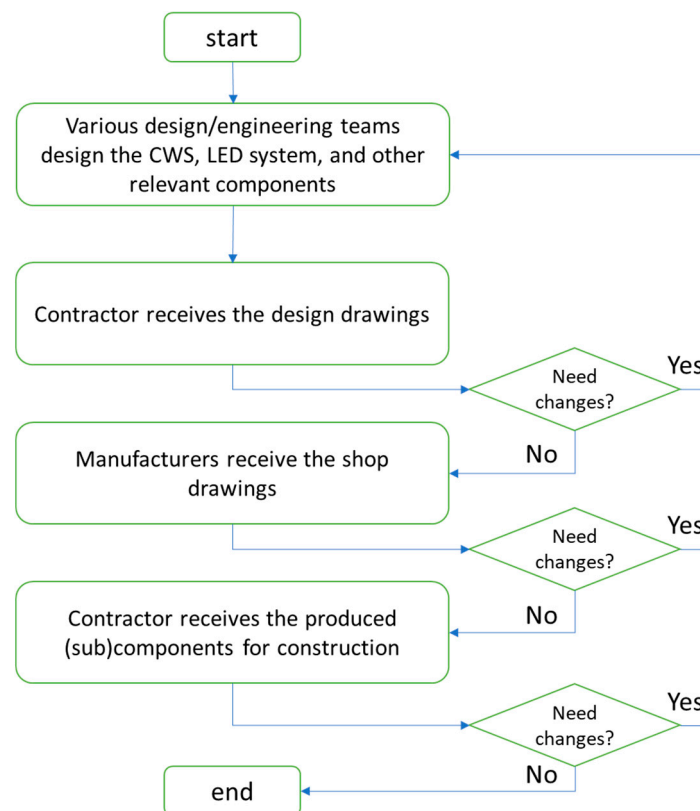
start

Various design/engineering teams design the CWS, LED system, and other relevant components

Contractor receives the design drawings

Need changes?

Ye

No

Manufacturers receive the shop drawings

Need changes?

Ye

No

Contractor receives the produced (sub)components for construction

Need changes?

Ye

No

end